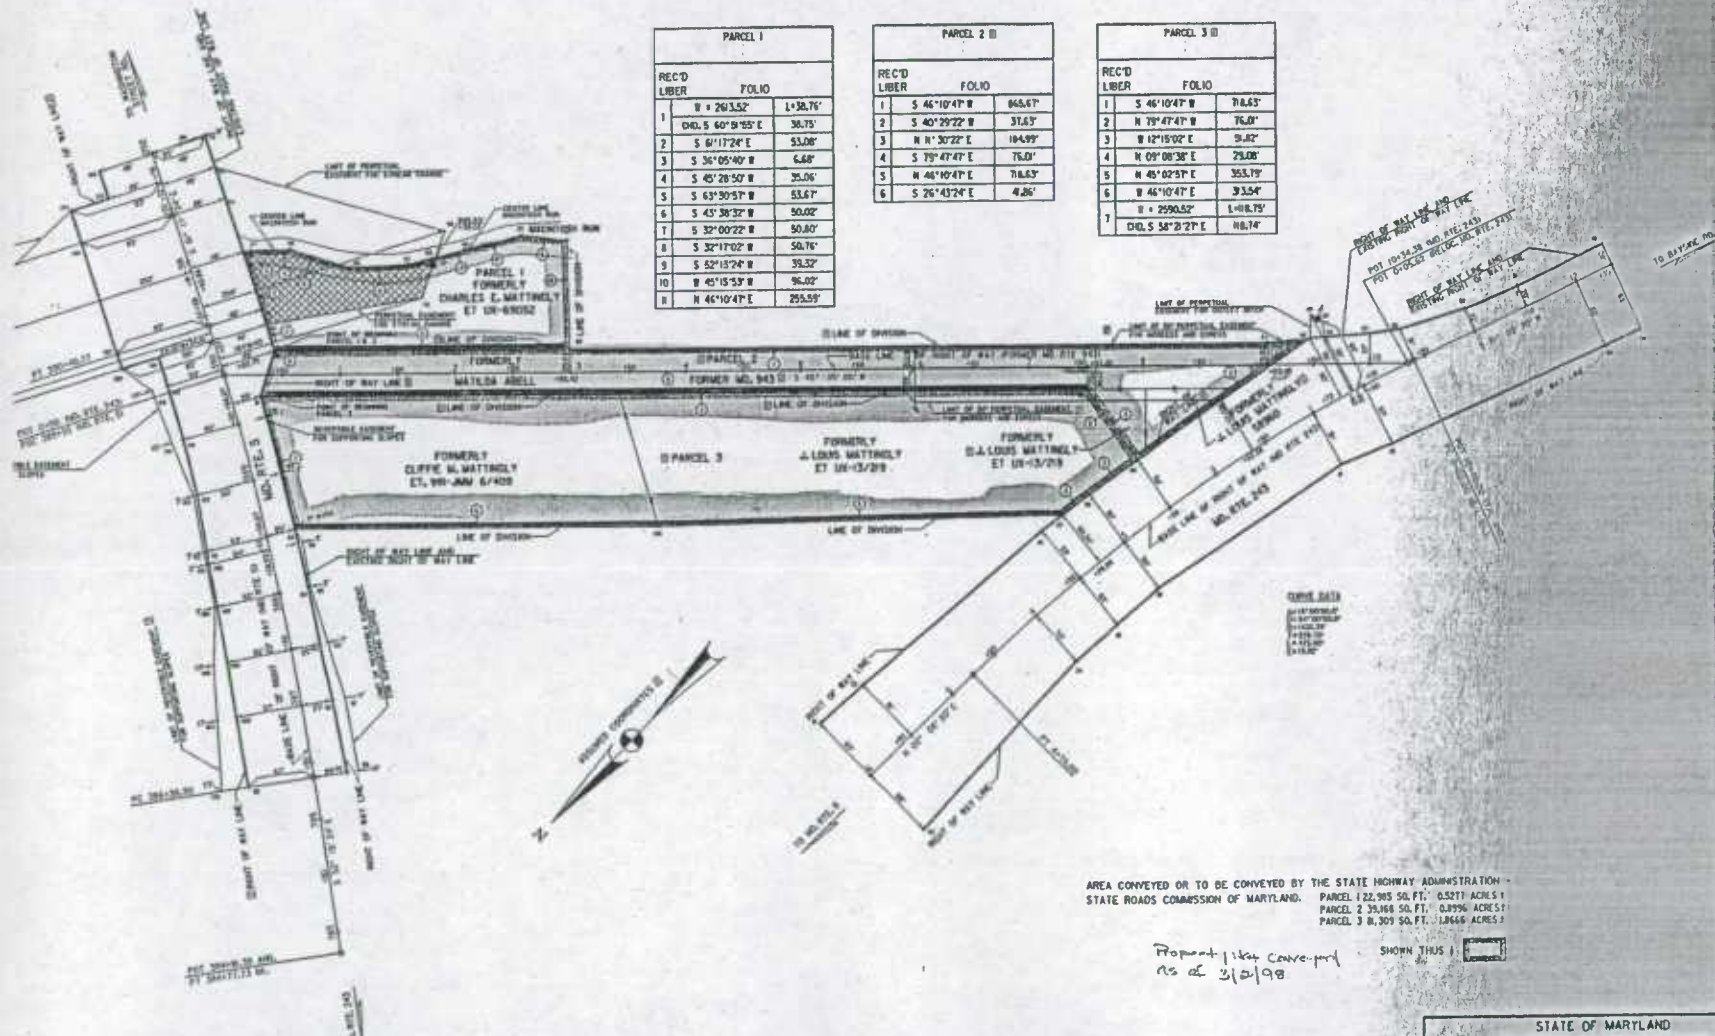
PARCEL 1

REC'D LIBER FOLIO

| | | |
|---|---|---|
| 1 | R = 2613.52' | L=38.76' |
| | CHD. S 60°51'55" E | 38.75' |
| 2 | S 6°17'24" E | 53.08' |
| 3 | S 36°05'40" W | 6.68' |
| 4 | S 45°28'50" W | 35.06' |
| 5 | S 63°30'57" W | 53.67' |
| 6 | S 43°38'37" W | 50.02' |
| 7 | S 32°00'22" W | 50.80' |
| 8 | S 32°17'02" W | 50.76' |
| 9 | S 52°13'24" W | 39.32' |
| 10 | W 45°15'53" W | 96.02' |
| 11 | N 46°10'47" E | 255.55' |

PARCEL 2

REC'D LIBER FOLIO

| | | |
|---|---|---|
| 1 | S 46°10'47" W | 865.67' |
| 2 | S 40°29'22" W | 37.63' |
| 3 | N 11°30'22" E | 104.99' |
| 4 | S 79°47'47" E | 75.01' |
| 5 | N 46°10'47" E | 716.63' |
| 6 | S 26°43'24" E | 41.86' |

PARCEL 3

REC'D LIBER FOLIO

| | | |
|---|---|---|
| 1 | S 46°10'47" W | 716.63' |
| 2 | N 79°47'47" W | 76.01' |
| 3 | W 12°15'02" E | 31.82' |
| 4 | N 09°08'38" E | 29.08' |
| 5 | N 45°02'57" E | 353.79' |
| 6 | W 46°10'47" E | 313.54' |
| 7 | R = 2590.52' | L=118.75' |
| | CHD. S 58°31'27" E | 118.74' |

PARCEL 1 FORMERLY CHARLES E. MATTINGLY ET UX-69052

FORMERLY MATILDA ABELL

FORMER MD. 943

FORMERLY CLIFFIE W. MATTINGLY ET. WH-JMM 6/409

PARCEL 3

FORMERLY J. LOUIS MATTINGLY ET UX-13/219

FORMERLY J. LOUIS MATTINGLY ET UX-13/219

FORMERLY J. LOUIS MATTINGLY

LINE OF DIVISION

RIGHT OF WAY LINE

MD. RTE. 5

MD. RTE. 243

BASE LINE OF RIGHT OF WAY MD. RTE. 243

RIGHT OF WAY LINE AND EXISTING RIGHT OF WAY LINE

LIMIT OF PERPETUAL EASEMENT

CURVE DATA

AREA CONVEYED OR TO BE CONVEYED BY THE STATE HIGHWAY ADMINISTRATION - STATE ROADS COMMISSION OF MARYLAND. PARCEL 1 22,985 SQ. FT. 0.5277 ACRES PARCEL 2 39,168 SQ. FT. 0.8992 ACRES PARCEL 3 81,309 SQ. FT. 1.8666 ACRES

SHOWN THUS

Property I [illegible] Conveyed As of 3/2/98

STATE OF MARYLAND